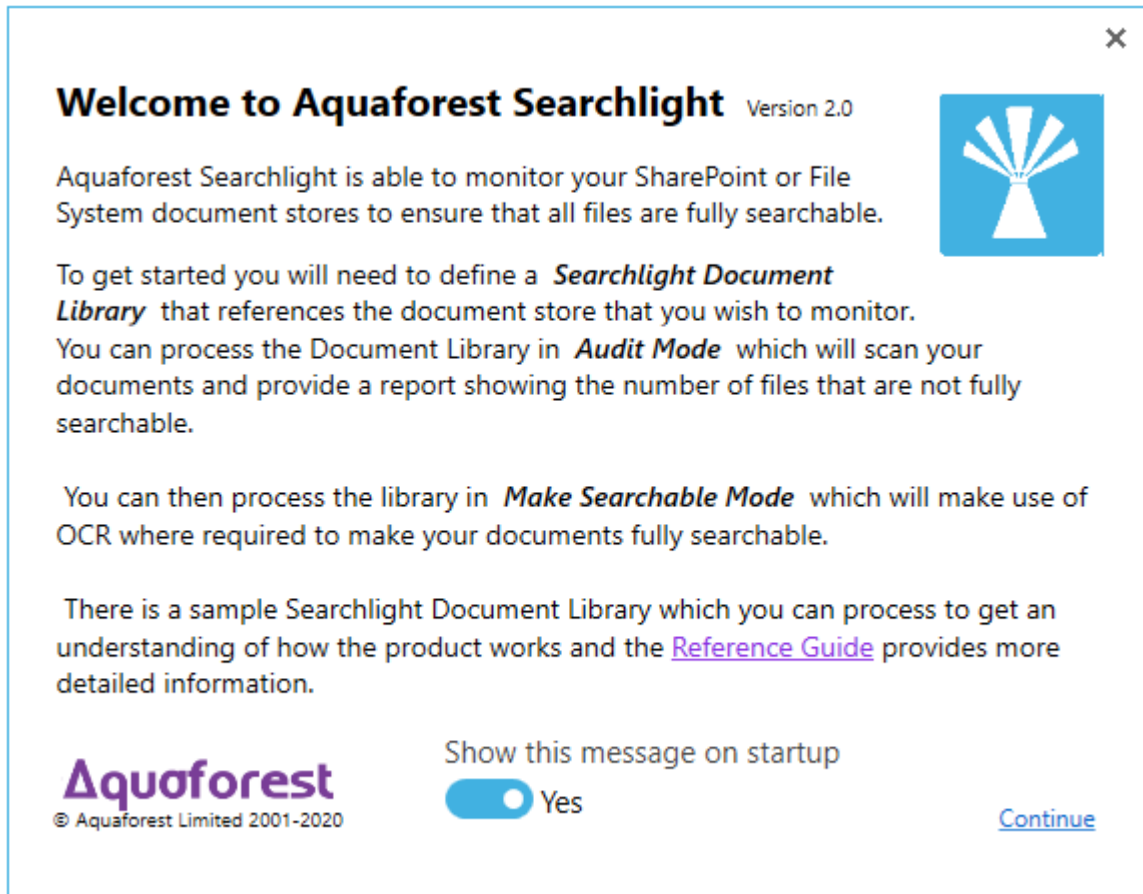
×

**Welcome to Aquaforest Searchlight** Version 2.0

Aquaforest Searchlight is able to monitor your SharePoint or File System document stores to ensure that all files are fully searchable.

To get started you will need to define a ***Searchlight Document Library*** that references the document store that you wish to monitor. You can process the Document Library in ***Audit Mode*** which will scan your documents and provide a report showing the number of files that are not fully searchable.

You can then process the library in ***Make Searchable Mode*** which will make use of OCR where required to make your documents fully searchable.

There is a sample Searchlight Document Library which you can process to get an understanding of how the product works and the Reference Guide provides more detailed information.

Aquaforest
© Aquaforest Limited 2001-2020

Show this message on startup
Yes

Continue